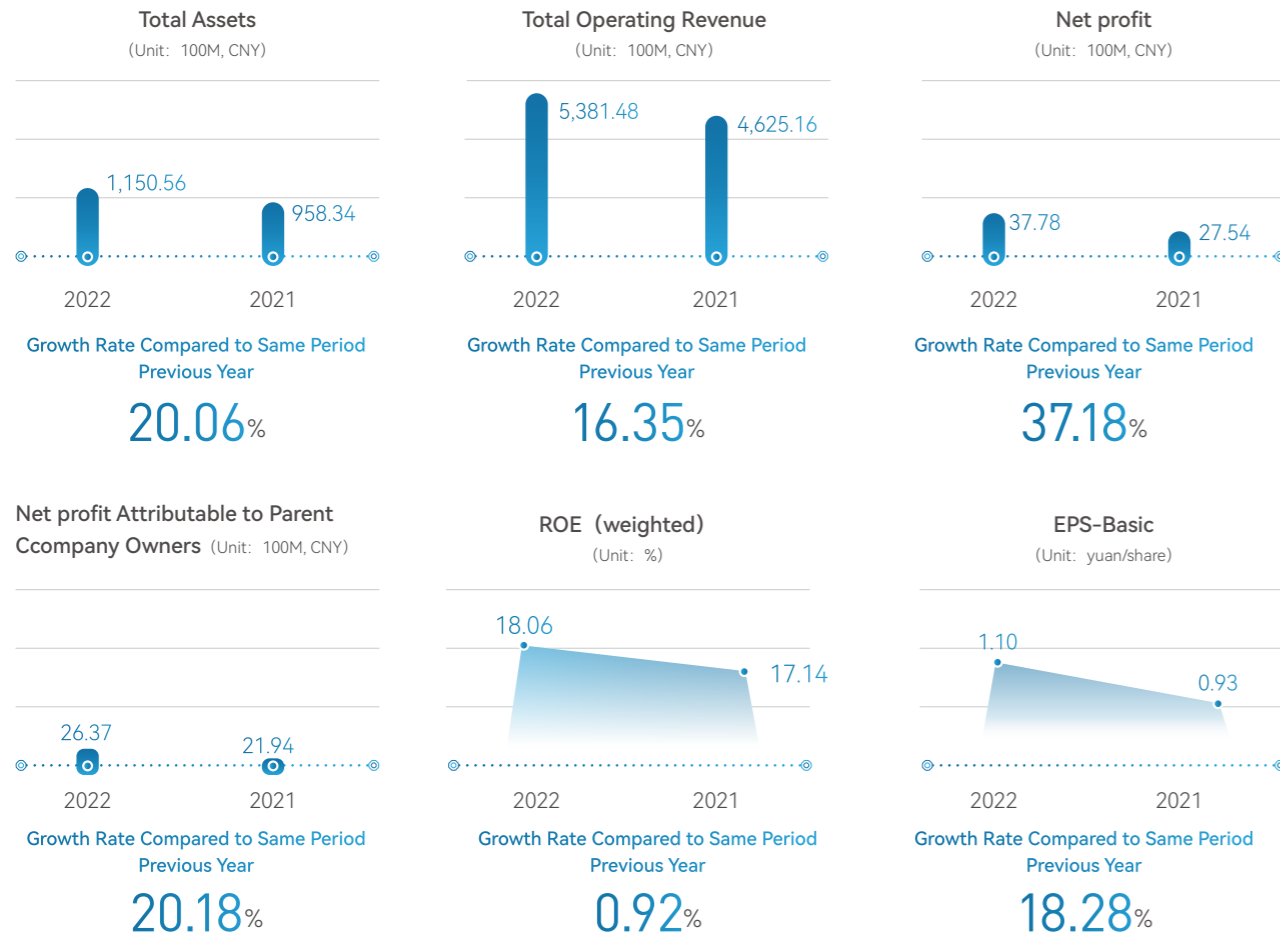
Total Assets
(Unit: 100M, CNY)

1,150.56
958.34

2022
2021

Growth Rate Compared to Same Period Previous Year

20.06%

Total Operating Revenue
(Unit: 100M, CNY)

5,381.48
4,625.16

2022
2021

Growth Rate Compared to Same Period Previous Year

16.35%

Net profit
(Unit: 100M, CNY)

37.78
27.54

2022
2021

Growth Rate Compared to Same Period Previous Year

37.18%

Net profit Attributable to Parent Ccompany Owners (Unit: 100M, CNY)

26.37
21.94

2022
2021

Growth Rate Compared to Same Period Previous Year

20.18%

ROE (weighted)
(Unit: %)

18.06
17.14

2022
2021

Growth Rate Compared to Same Period Previous Year

0.92%

EPS-Basic
(Unit: yuan/share)

1.10
0.93

2022
2021

Growth Rate Compared to Same Period Previous Year

18.28%